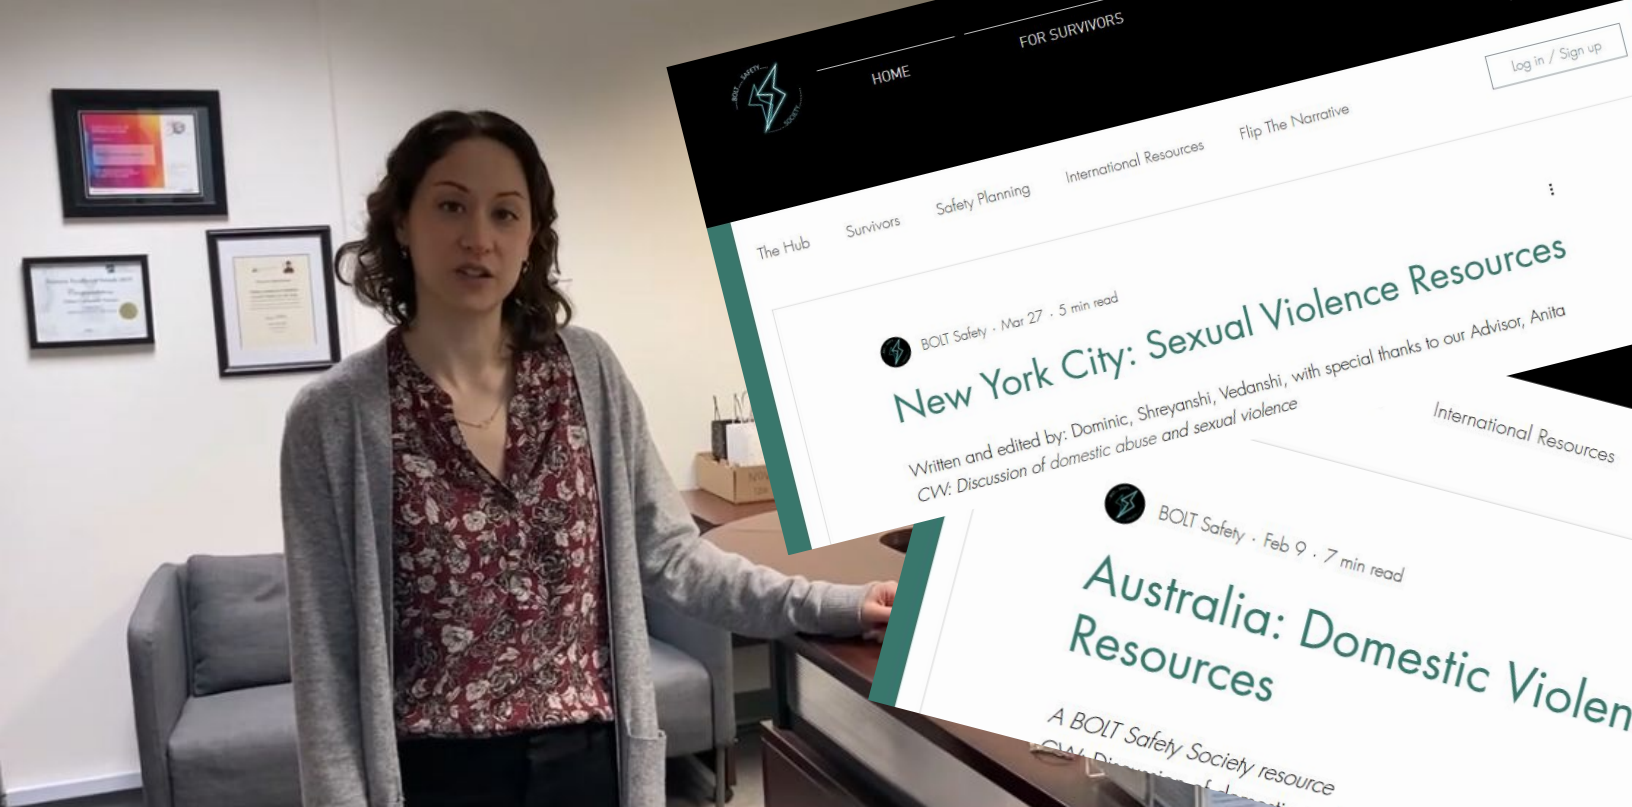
BOLT SAFETY SOCIETY

HOME

FOR SURVIVORS

Log in / Sign up

The Hub Survivors Safety Planning International Resources Flip The Narrative

BOLT Safety · Mar 27 · 5 min read

New York City: Sexual Violence Resources

Written and edited by: Dominic, Shreyanshi, Vedanshi, with special thanks to our Advisor, Anita

CW: Discussion of domestic abuse and sexual violence

International Resources

BOLT Safety · Feb 9 · 7 min read

Australia: Domestic Violen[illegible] Resources

A BOLT Safety Society resource

CW: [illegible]